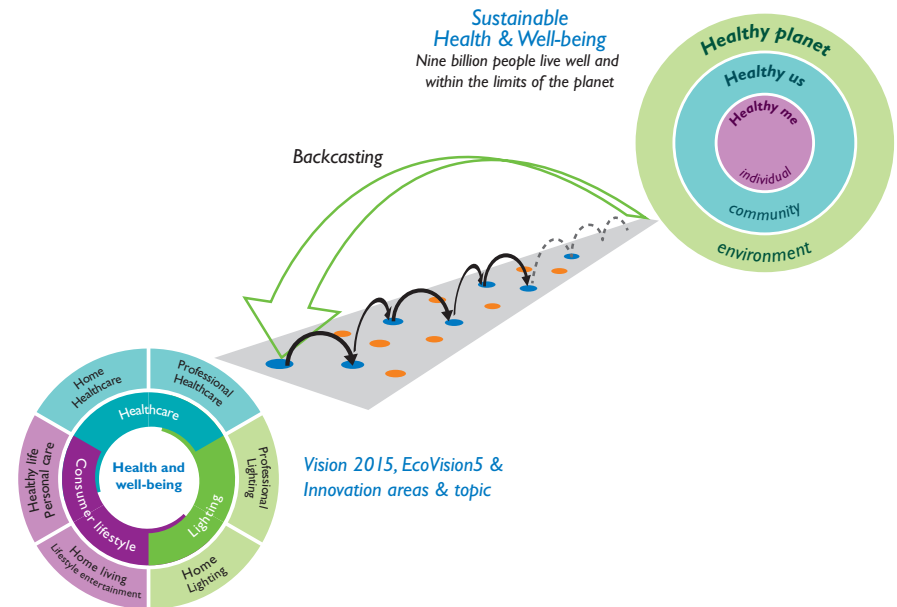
Sustainable
Health & Well-being
Nine billion people live well and within the limits of the planet

Healthy planet
Healthy us
Healthy me
individual
community
environment

Backcasting

Home Healthcare
Professional Healthcare
Healthcare
Professional Lighting
Lighting
Home Lighting
Health and well-being
Consumer lifestyle
Healthy life Personal care
Home living Lifestyle entertainment

Vision 2015, EcoVision5 & Innovation areas & topic